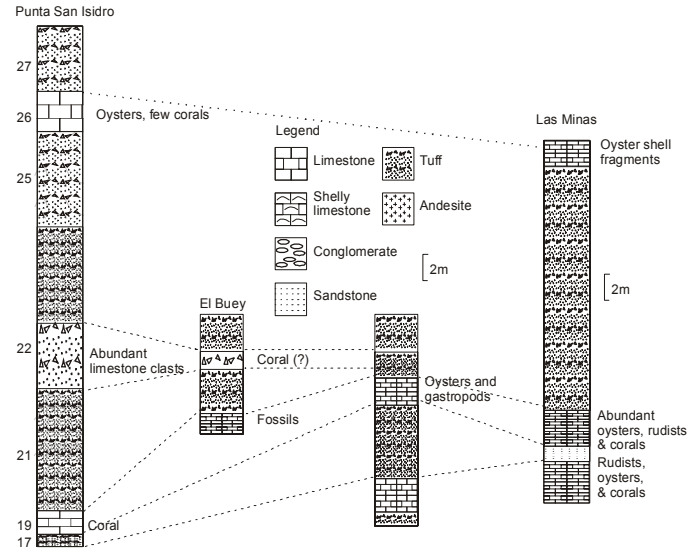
Punta San Isidro

27

26

Oysters, few corals

25

22

Abundant limestone clasts

21

19

Coral

17

Legend

Limestone

Tuff

Shelly limestone

Andesite

Conglomerate

2m

Sandstone

El Buey

Coral (?)

Fossils

Oysters and gastropods

Las Minas

Oyster shell fragments

2m

Abundant oysters, rudists & corals

Rudists, oysters, & corals